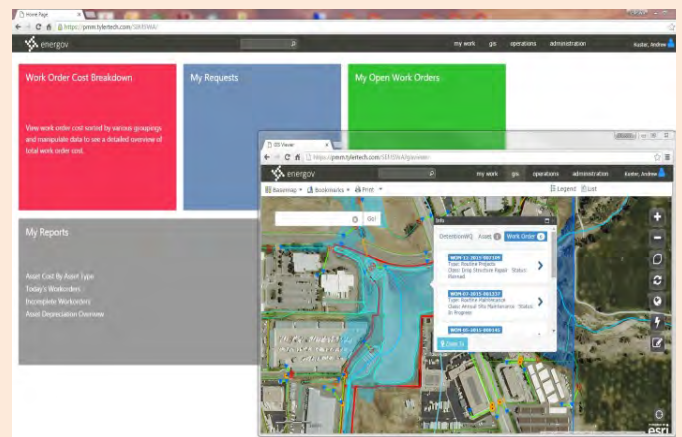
Home Page

https://pmm.tylertech.com/SRIENVA/

energov

my work gis operations administration

Kuster, Andrew

Work Order Cost Breakdown

View work order cost sorted by various groupings and manipulate data to see a detailed overview of total work order cost.

My Requests

My Open Work Orders

My Reports

Asset Cost By Asset Type
Today's Workorders
Incomplete Workorders
Asset Depreciation Overview

GIS Viewer

https://pmm.tylertech.com/SRIENVA/gisviewer

energov

my work gis operations administration

Kuster, Andrew

Basemap Bookmarks Print

Legend List

Go!

Info

Orientation(4) Asset Work Order

WOM-11-2015-000389
Type: Routine Projects
Class: Drng Structure Repair Status: Planned

WOM-07-2015-001237
Type: Routine Maintenance
Class: Annual Site Maintenance Status: In Progress

WOM-05-2015-000141

Zoom To

esri